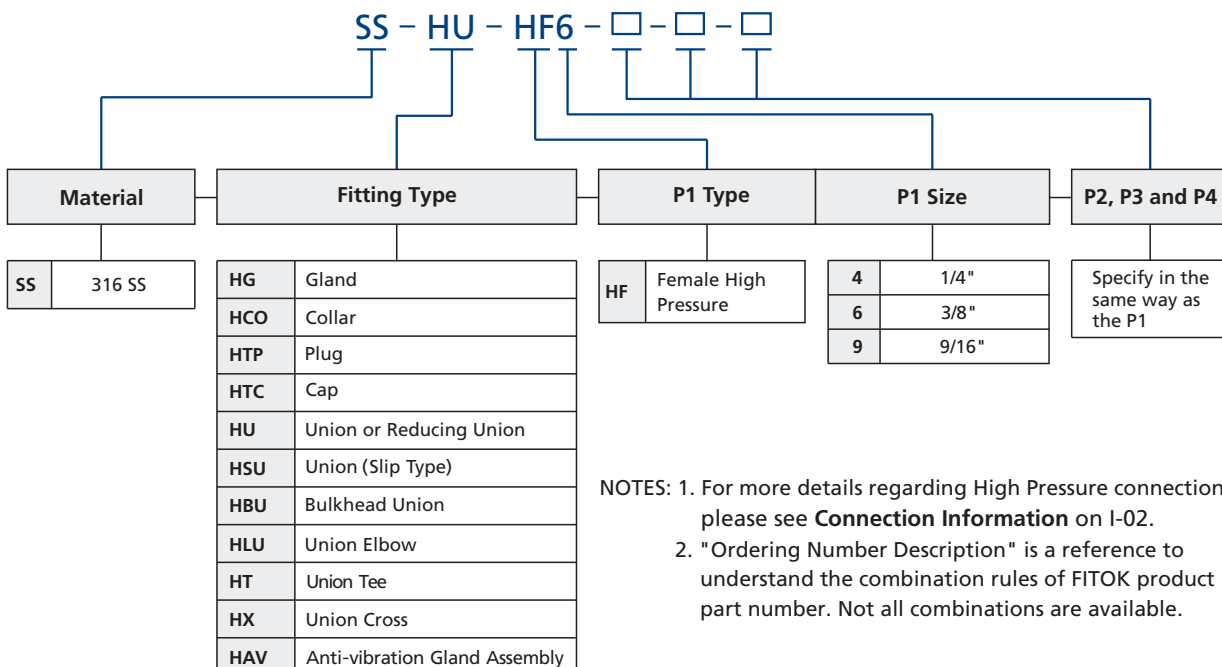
SS – HU – HF6 – □ – □ – □

Material

| SS | 316 SS |
|---|---|

Fitting Type

| HG | Gland |
|---|---|
| HCO | Collar |
| HTP | Plug |
| HTC | Cap |
| HU | Union or Reducing Union |
| HSU | Union (Slip Type) |
| HBU | Bulkhead Union |
| HLU | Union Elbow |
| HT | Union Tee |
| HX | Union Cross |
| HAV | Anti-vibration Gland Assembly |

P1 Type

| HF | Female High Pressure |
|---|---|

P1 Size

| 4 | 1/4" |
|---|---|
| 6 | 3/8" |
| 9 | 9/16" |

P2, P3 and P4

Specify in the same way as the P1

NOTES: 1. For more details regarding High Pressure connection please see **Connection Information** on I-02.
2. "Ordering Number Description" is a reference to understand the combination rules of FITOK product part number. Not all combinations are available.